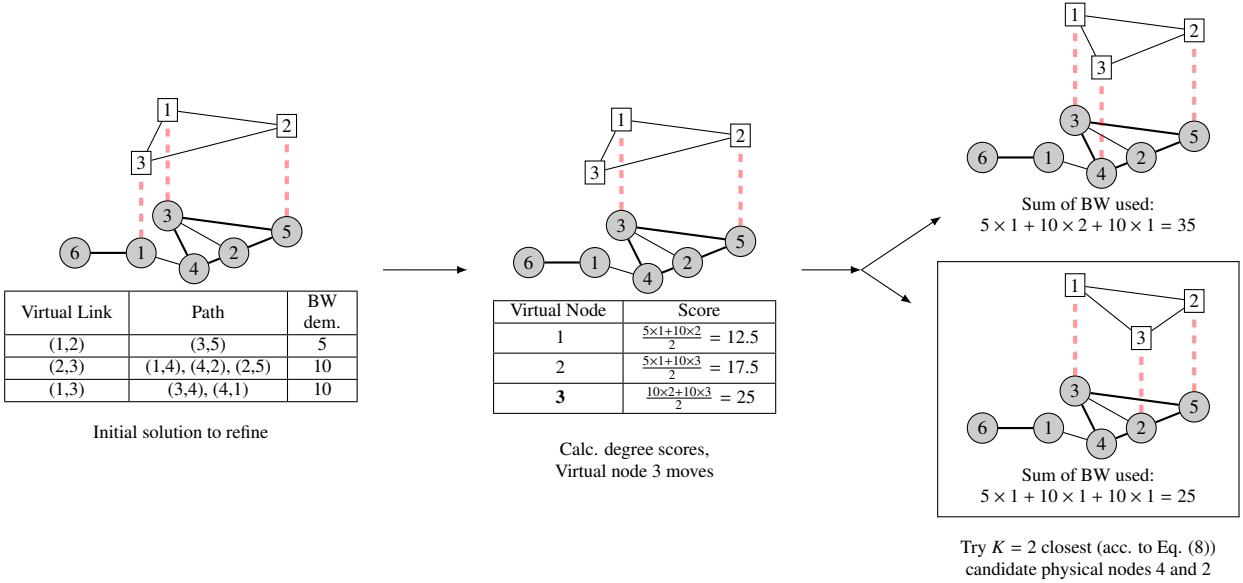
1
2
3
3
5
6
1
4
2

| Virtual Link | Path | BW dem. |
|---|---|---|
| (1,2) | (3,5) | 5 |
| (2,3) | (1,4), (4,2), (2,5) | 10 |
| (1,3) | (3,4), (4,1) | 10 |

Initial solution to refine

1
2
3
3
5
6
1
4
2

| Virtual Node | Score |
|---|---|
| 1 | $\frac{5\times1+10\times2}{2} = 12.5$ |
| 2 | $\frac{5\times1+10\times3}{2} = 17.5$ |
| **3** | $\frac{10\times2+10\times3}{2} = 25$ |

Calc. degree scores, Virtual node 3 moves

1
2
3
3
5
6
1
4
2

Sum of BW used:
$5 \times 1 + 10 \times 2 + 10 \times 1 = 35$

1
2
3
3
5
6
1
4
2

Sum of BW used:
$5 \times 1 + 10 \times 1 + 10 \times 1 = 25$

Try $K = 2$ closest (acc. to Eq. (8)) candidate physical nodes 4 and 2